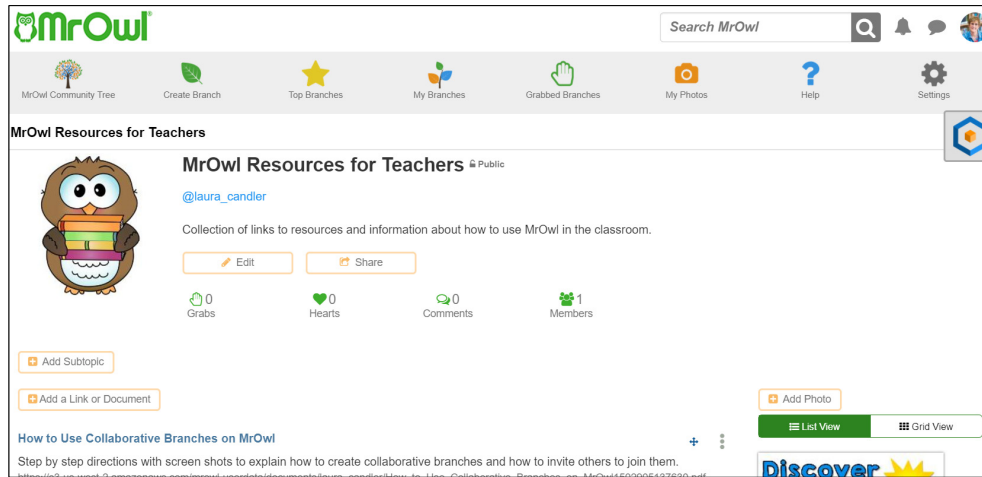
MrOwl®

Search MrOwl

MrOwl Community Tree
Create Branch
Top Branches
My Branches
Grabbed Branches
My Photos
Help
Settings

MrOwl Resources for Teachers

MrOwl Resources for Teachers Public

@laura_candler

Collection of links to resources and information about how to use MrOwl in the classroom.

Edit
Share

0
Grabs
0
Hearts
0
Comments
1
Members

Add Subtopic

Add a Link or Document

Add Photo

List View
Grid View

How to Use Collaborative Branches on MrOwl

Step by step directions with screen shots to explain how to create collaborative branches and how to invite others to join them.

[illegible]

Discover